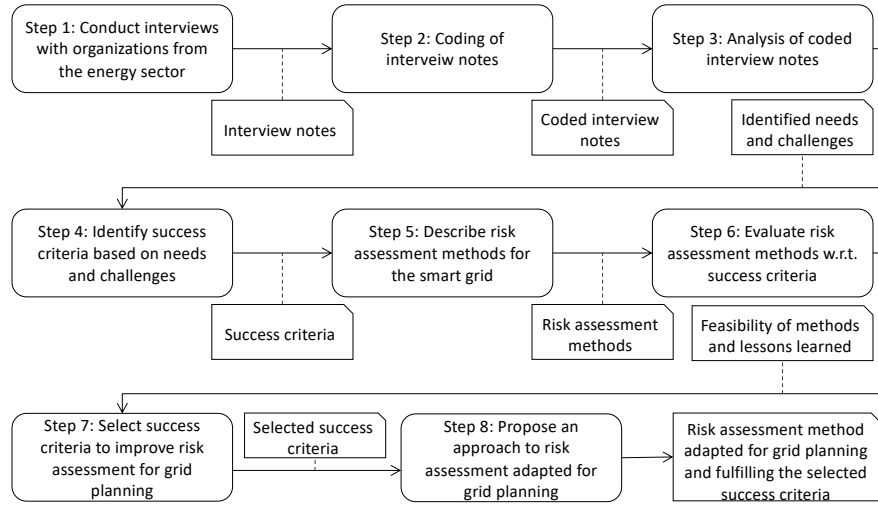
Step 1: Conduct interviews with organizations from the energy sector

Interview notes

Step 2: Coding of interveiw notes

Coded interview notes

Step 3: Analysis of coded interview notes

Identified needs and challenges

Step 4: Identify success criteria based on needs and challenges

Success criteria

Step 5: Describe risk assessment methods for the smart grid

Risk assessment methods

Step 6: Evaluate risk assessment methods w.r.t. success criteria

Feasibility of methods and lessons learned

Step 7: Select success criteria to improve risk assessment for grid planning

Selected success criteria

Step 8: Propose an approach to risk assessment adapted for grid planning

Risk assessment method adapted for grid planning and fulfilling the selected success criteria